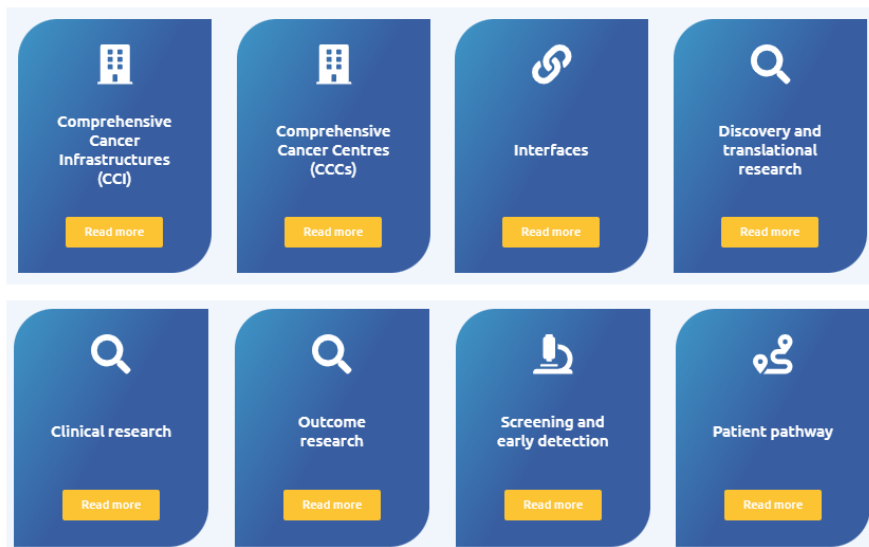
Comprehensive Cancer Infrastructures (CCI)

Read more

Comprehensive Cancer Centres (CCCs)

Read more

Interfaces

Read more

Discovery and translational research

Read more

Clinical research

Read more

Outcome research

Read more

Screening and early detection

Read more

Patient pathway

Read more